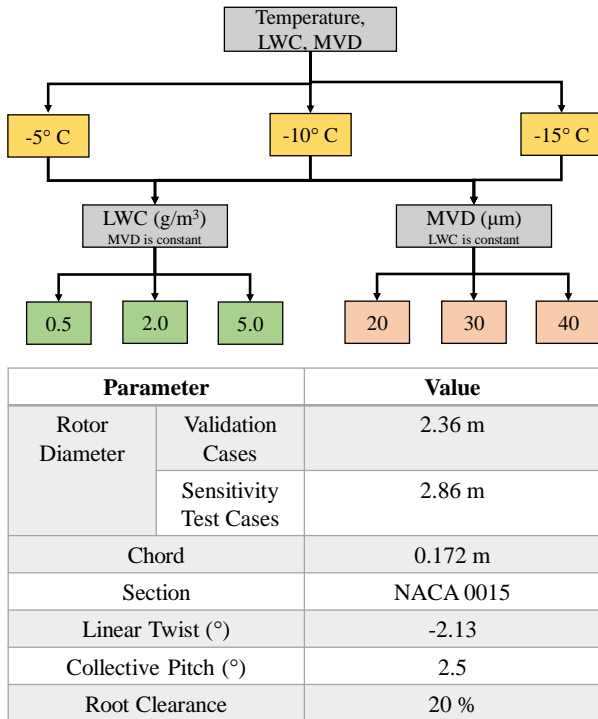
Temperature, LWC, MVD

-5° C

-10° C

-15° C

LWC (g/m³)
MVD is constant

MVD (µm)
LWC is constant

0.5

2.0

5.0

20

30

40

| Parameter | | Value |
|---|---|---|
| Rotor Diameter | Validation Cases | 2.36 m |
| | Sensitivity Test Cases | 2.86 m |
| Chord | | 0.172 m |
| Section | | NACA 0015 |
| Linear Twist (°) | | -2.13 |
| Collective Pitch (°) | | 2.5 |
| Root Clearance | | 20 % |